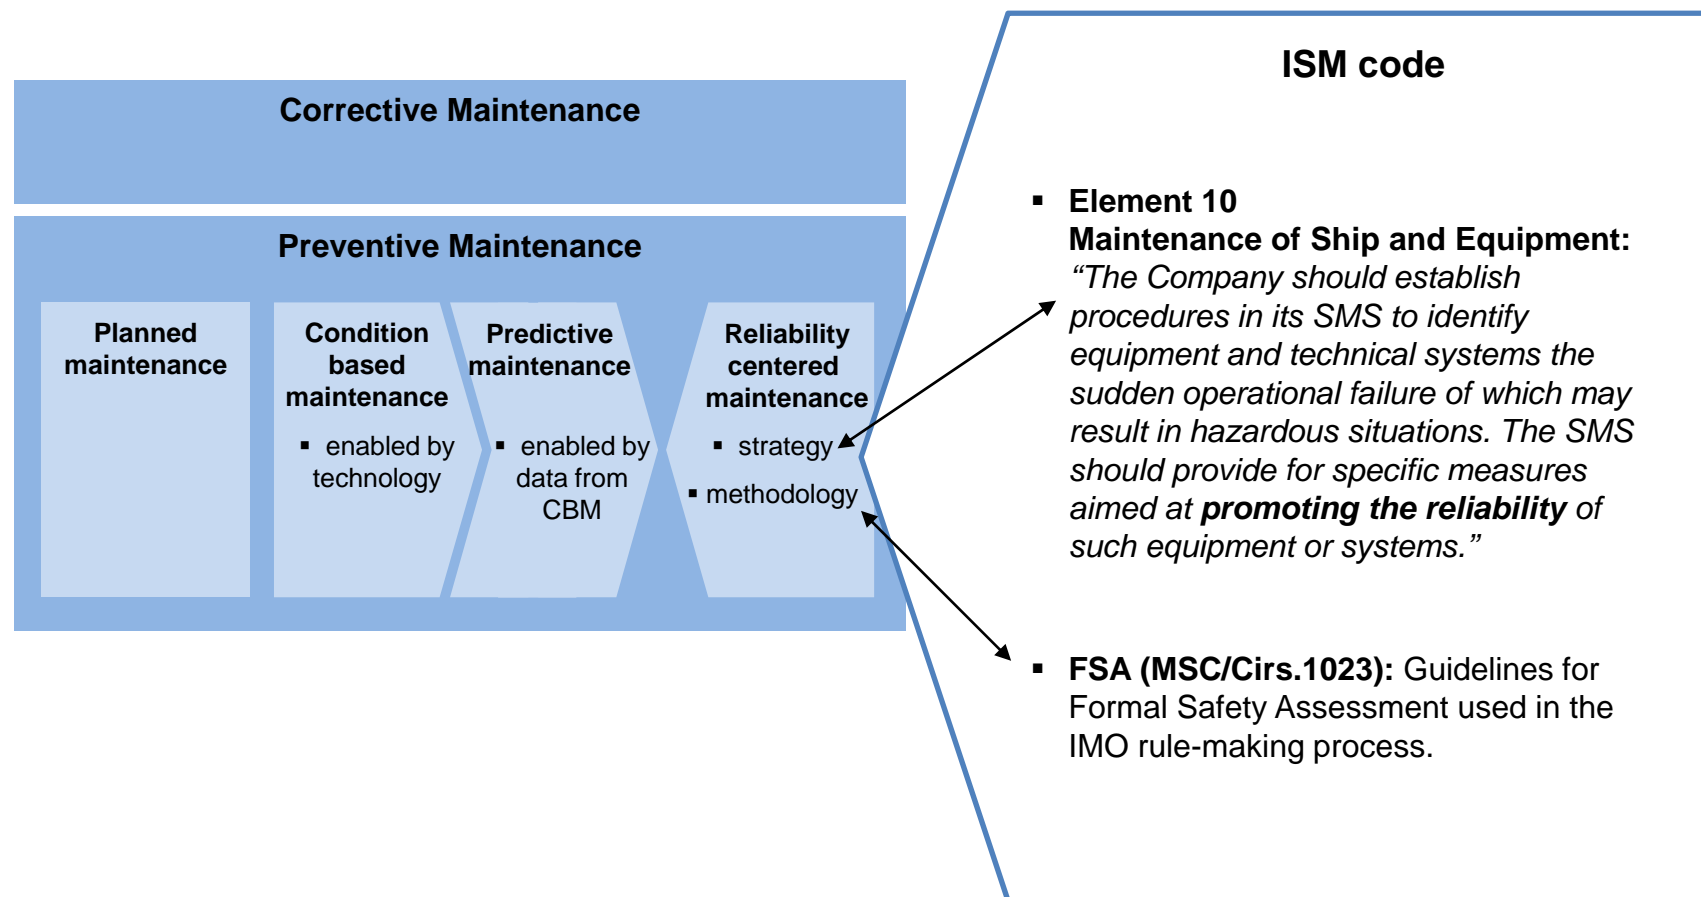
Corrective Maintenance

Preventive Maintenance

Planned maintenance

Condition based maintenance

- enabled by technology

Predictive maintenance

- enabled by data from CBM

Reliability centered maintenance

- strategy
- methodology

ISM code

- Element 10
Maintenance of Ship and Equipment: *“The Company should establish procedures in its SMS to identify equipment and technical systems the sudden operational failure of which may result in hazardous situations. The SMS should provide for specific measures aimed at* ***promoting the reliability*** *of such equipment or systems.”*

- **FSA (MSC/Cirs.1023):** Guidelines for Formal Safety Assessment used in the IMO rule-making process.